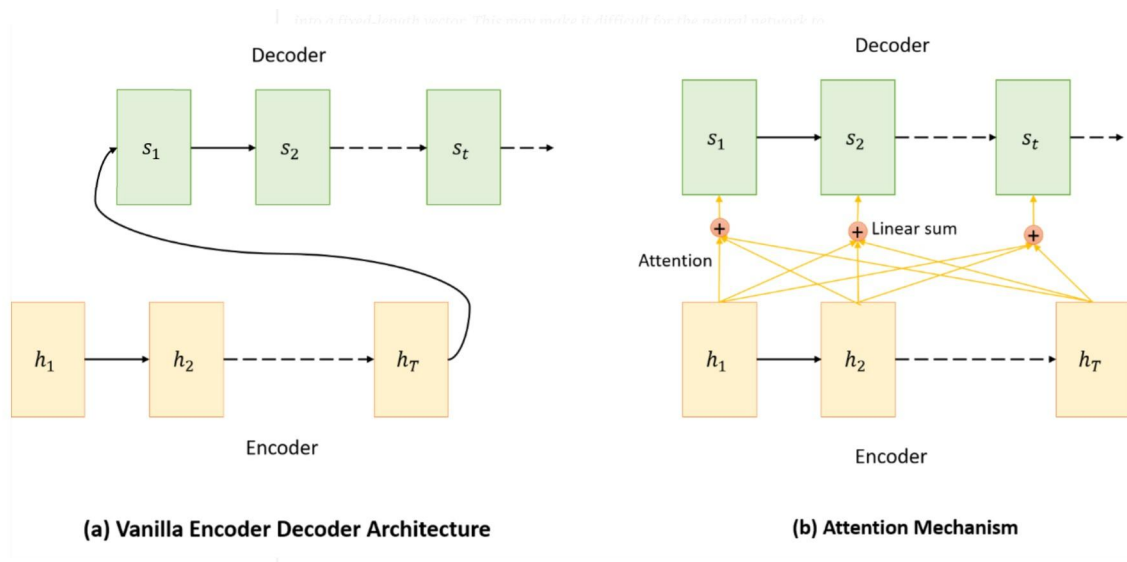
into a fixed-length vector. This may make it difficult for the neural network to

Decoder

$s_1$ $s_2$ $s_t$

$h_1$ $h_2$ $h_T$

Encoder

(a) Vanilla Encoder Decoder Architecture

Decoder

$s_1$ $s_2$ $s_t$

Linear sum

Attention

$h_1$ $h_2$ $h_T$

Encoder

(b) Attention Mechanism